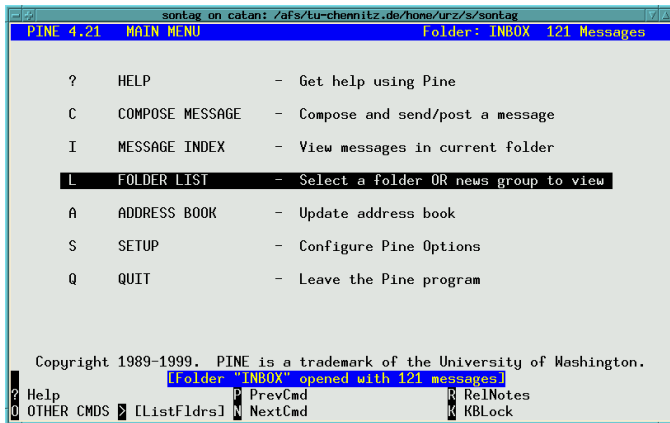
sontag on catan: /afs/tu-chemnitz.de/home/urz/s/sontag

PINE 4.21 MAIN MENU Folder: INBOX 121 Messages

? HELP - Get help using Pine

C COMPOSE MESSAGE - Compose and send/post a message

I MESSAGE INDEX - View messages in current folder

L FOLDER LIST - Select a folder OR news group to view

A ADDRESS BOOK - Update address book

S SETUP - Configure Pine Options

Q QUIT - Leave the Pine program

Copyright 1989-1999. PINE is a trademark of the University of Washington.

[Folder "INBOX" opened with 121 messages]

? Help P PrevCmd R RelNotes
O OTHER CMDS > [ListFldrs] N NextCmd K KBLock